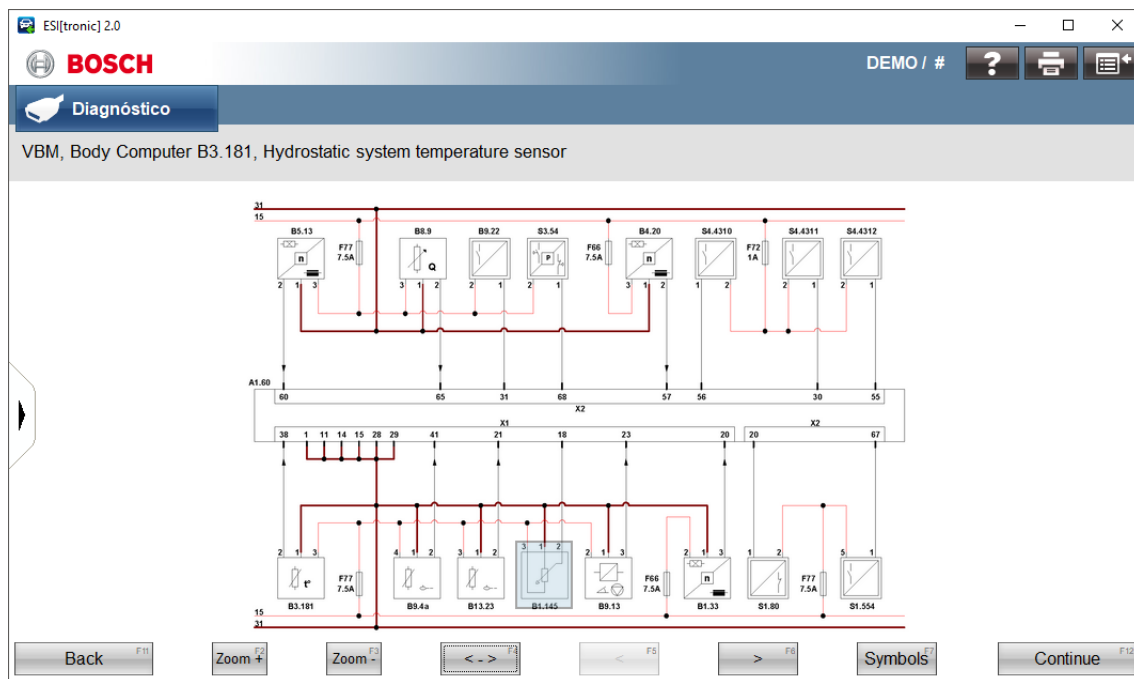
ESI[tronic] 2.0

BOSCH

DEMO / #

Diagnóstico

VBM, Body Computer B3.181, Hydrostatic system temperature sensor

31
15

B5.13
F77
7.5A
B8.9
Q
B9.22
S3.54
P
F66
7.5A
B4.20
S4.4310
F72
1A
S4.4311
S4.4312

2 1 3
3 1 2
2 1
2 1
3 1 2
1 2
2 1
2 1

A1.60
60
65
31
68
57
56
30
55
X2

X1
X2
38 1 11 14 15 28 29
41
21
18
23
20
20
67

2 1 3
4 1 2
2 1 2
3 1 2
2 1 3
2 1 3
1 2
5 1

B3.181
F77
7.5A
B9.4a
B13.23
B1.145
B9.13
F66
7.5A
B1.33
S1.80
F77
7.5A
S1.554

15
31

Back F11
Zoom + F2
Zoom - F3
< - > F4
< F5
> F6
Symbols F7
Continue F12